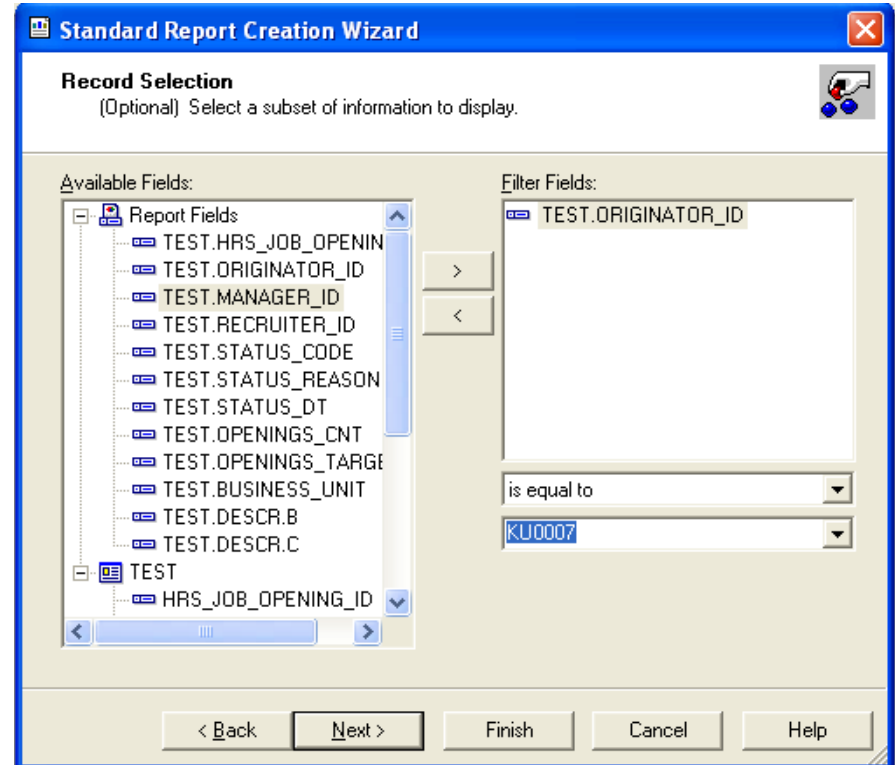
Standard Report Creation Wizard

Record Selection
(Optional) Select a subset of information to display.

Available Fields:

Report Fields
TEST.HRS_JOB_OPENIN
TEST.ORIGINATOR_ID
TEST.MANAGER_ID
TEST.RECRUITER_ID
TEST.STATUS_CODE
TEST.STATUS_REASON
TEST.STATUS_DT
TEST.OPENINGS_CNT
TEST.OPENINGS_TARGE
TEST.BUSINESS_UNIT
TEST.DESCR.B
TEST.DESCR.C
TEST
HRS_JOB_OPENING_ID

>
<

Filter Fields:

TEST.ORIGINATOR_ID

is equal to
KU0007

< Back
Next >
Finish
Cancel
Help